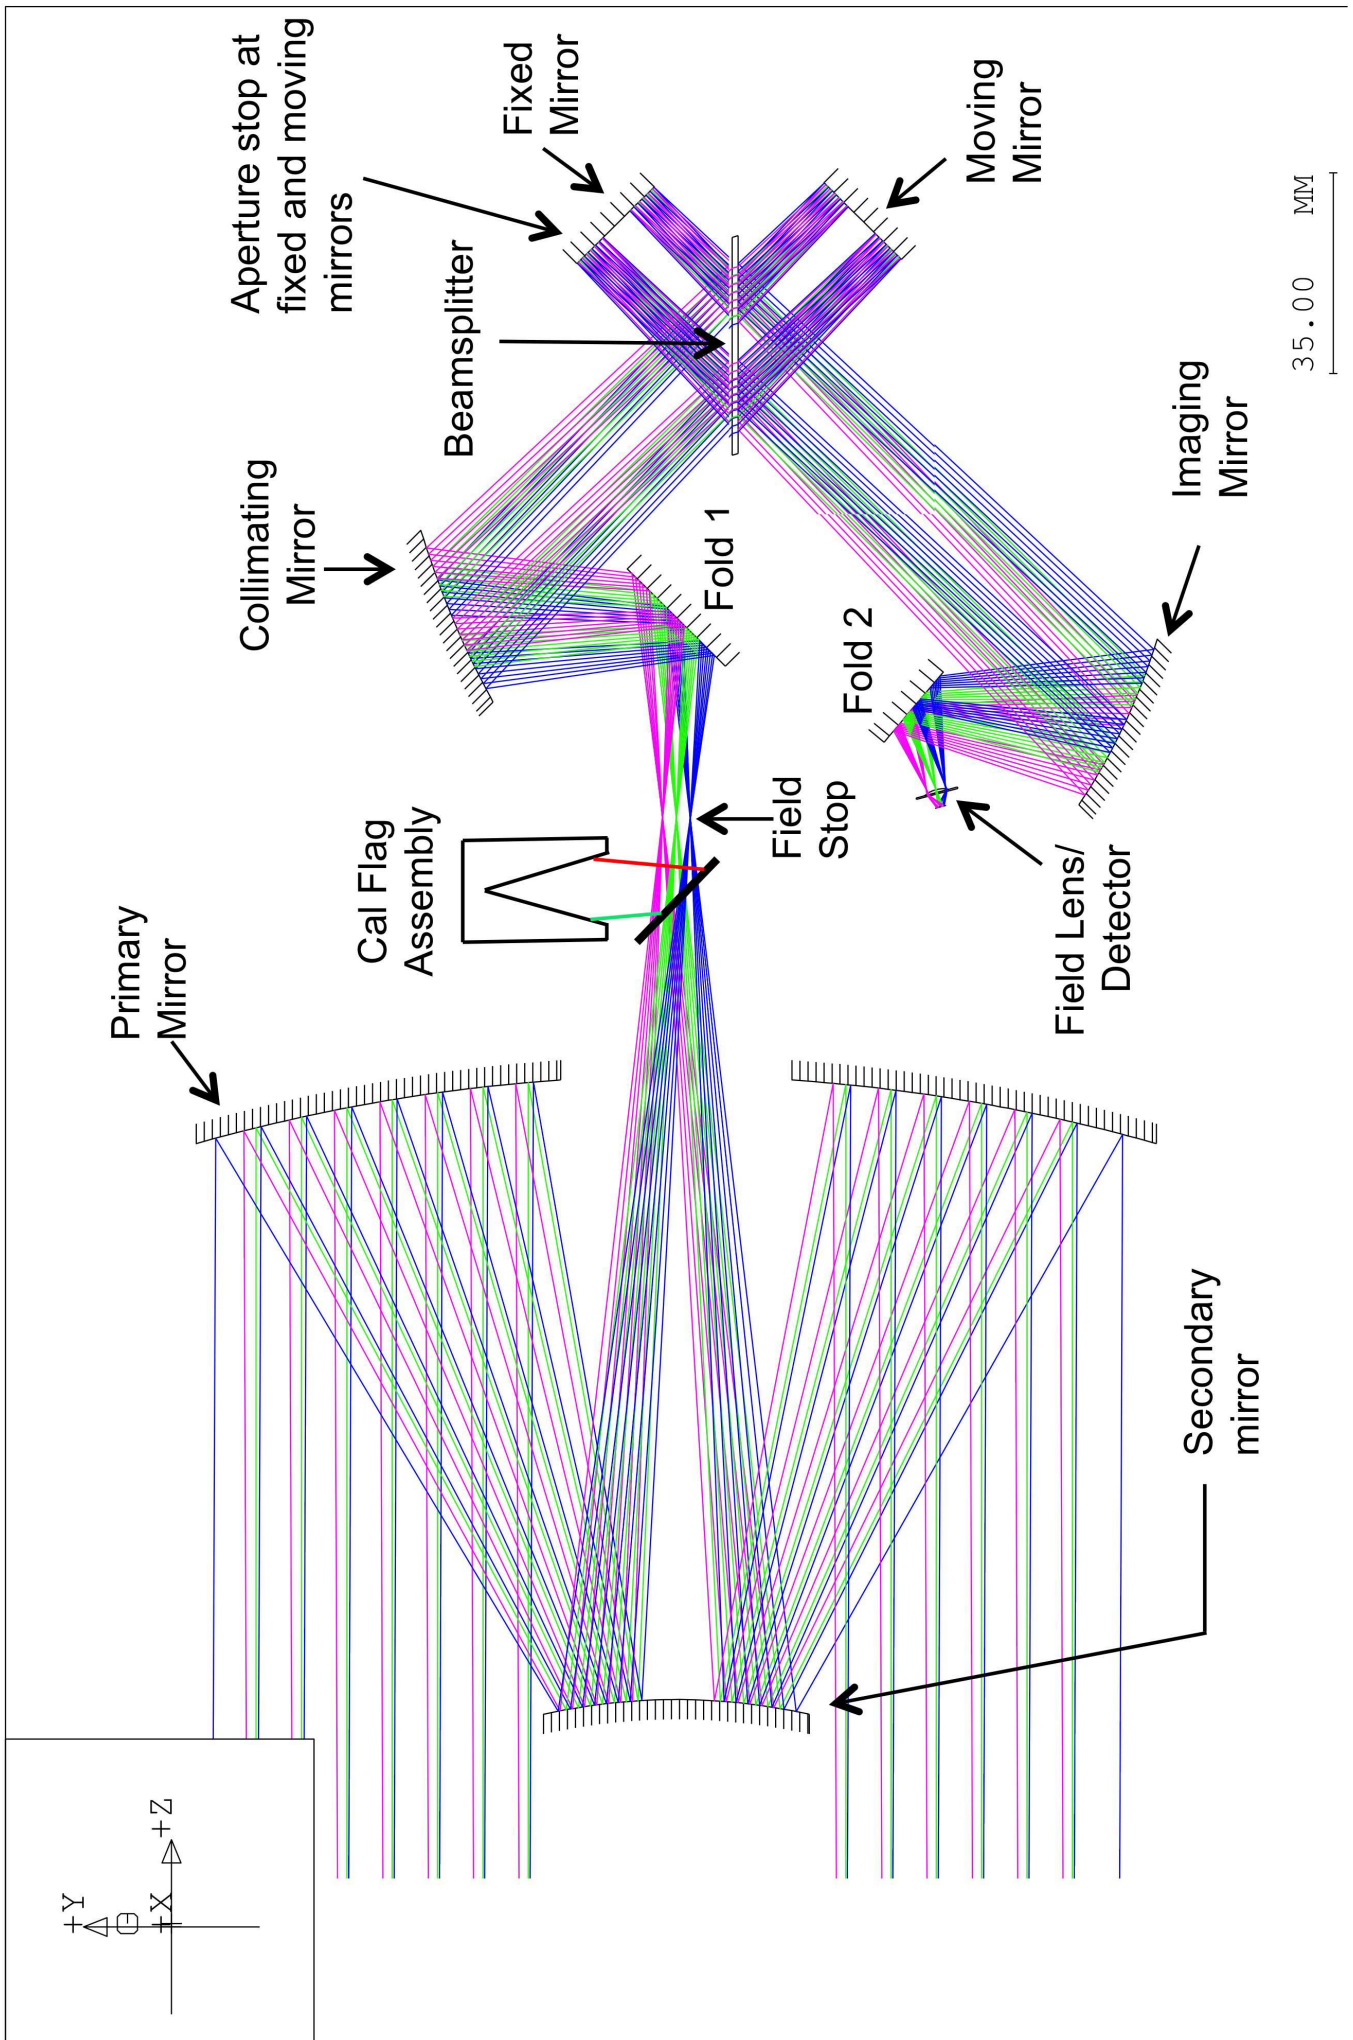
Aperture stop at fixed and moving mirrors

Fixed Mirror

Moving Mirror

Beamsplitter

Collimating Mirror

Fold 1

Imaging Mirror

Fold 2

Field Stop

Cal Flag Assembly

Field Lens/ Detector

Primary Mirror

Secondary mirror

35.00 MM

+Y

+X

+Z